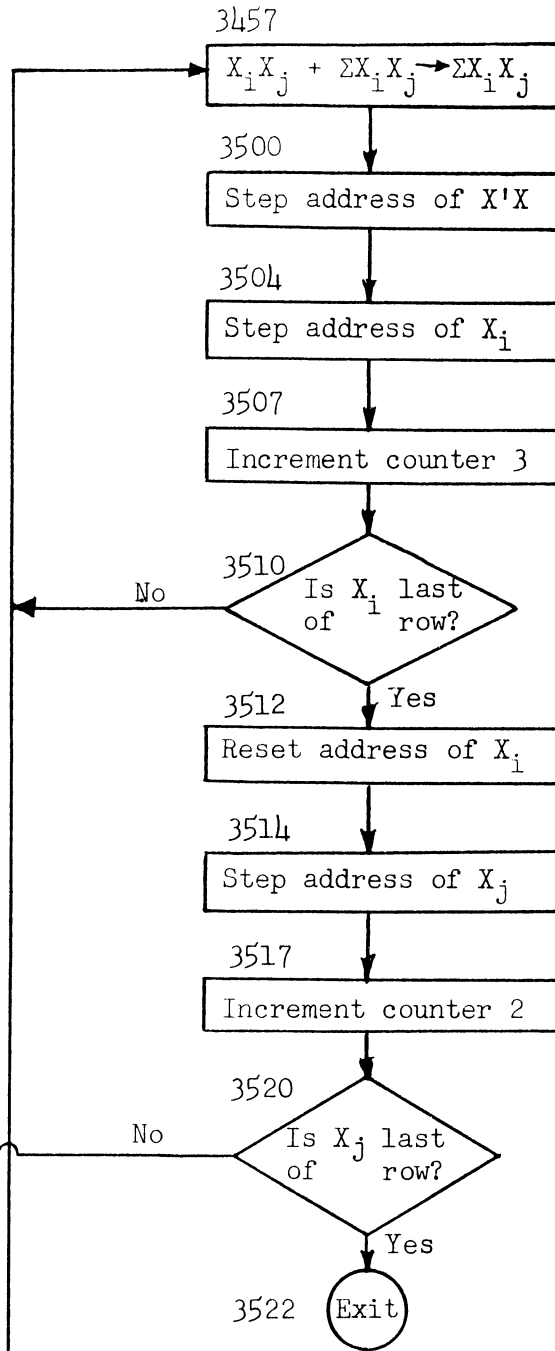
3457

$X_iX_j + \Sigma X_iX_j \rightarrow \Sigma X_iX_j$

3500

Step address of X'X

3504

Step address of $X_i$

3507

Increment counter 3

3510

Is $X_i$ last of row?

No

Yes

3512

Reset address of $X_i$

3514

Step address of $X_j$

3517

Increment counter 2

3520

Is $X_j$ last of row?

No

Yes

3522

Exit